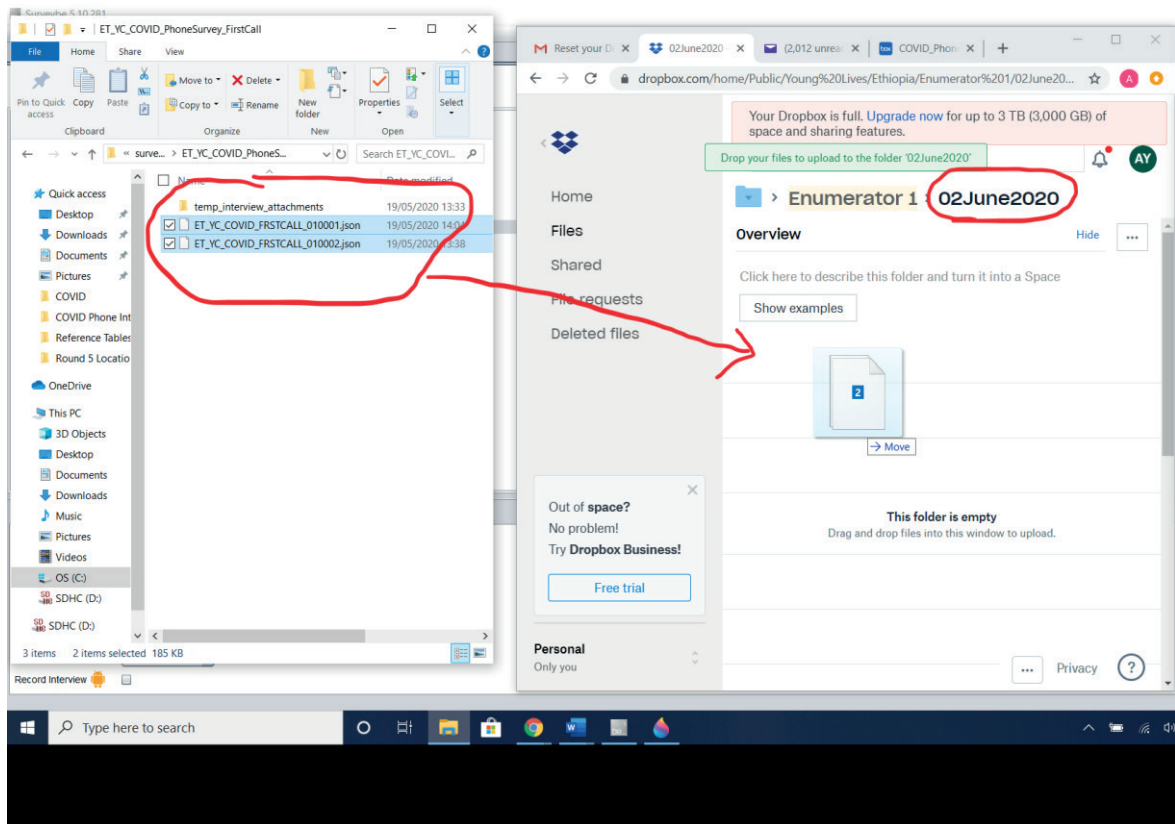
Surveybe 5.10.281

ET_YC_COVID_PhoneSurvey_FirstCall

File Home Share View

Pin to Quick access Copy Paste Move to Delete Copy to Rename New folder Properties Select

Clipboard Organize New Open

« surve... > ET_YC_COVID_PhoneS...

Search ET_YC_COVI...

Quick access
Desktop
Downloads
Documents
Pictures
COVID
COVID Phone Int
Reference Tables
Round 5 Locatio
OneDrive
This PC
3D Objects
Desktop
Documents
Downloads
Music
Pictures
Videos
OS (C:)
SDHC (D:)
SDHC (D:)

Name Date modified
temp_interview_attachments 19/05/2020 13:33
ET_YC_COVID_FRSTCALL_010001.json 19/05/2020 14:0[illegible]
ET_YC_COVID_FRSTCALL_010002.json 19/05/2020 13:38

3 items 2 items selected 185 KB

Record Interview

Reset your D
02June2020
(2,012 unrea
COVID_Phon

dropbox.com/home/Public/Young%20Lives/Ethiopia/Enumerator%201/02June20...

Your Dropbox is full. Upgrade now for up to 3 TB (3,000 GB) of space and sharing features.

Drop your files to upload to the folder '02June2020'

AY

Home
Files
Shared
File requests
Deleted files

Enumerator 1 > 02June2020

Overview Hide ...

Click here to describe this folder and turn it into a Space

Show examples

2

→ Move

This folder is empty
Drag and drop files into this window to upload.

Out of space?
No problem!
Try Dropbox Business!

Free trial

Personal
Only you

... Privacy ?

Type here to search